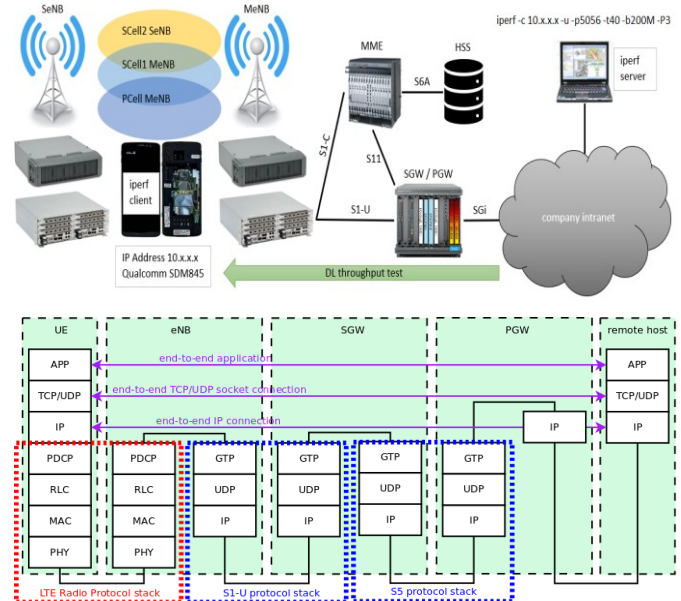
SeNB

MeNB

SCell2 SeNB

SCell1 MeNB

PCell MeNB

iperf client

IP Address 10.x.x.x
Qualcomm SDM845

MME

HSS

S6A

S1-C

S11

SGW / PGW

S1-U

SGi

iperf -c 10.x.x.x -u -p5056 -t40 -b200M -P3

iperf server

company intranet

DL throughput test

UE

eNB

SGW

PGW

remote host

APP

end-to-end application

APP

TCP/UDP

end-to-end TCP/UDP socket connection

TCP/UDP

IP

end-to-end IP connection

IP

IP

PDCP

PDCP

GTP

GTP

GTP

GTP

RLC

RLC

UDP

UDP

UDP

UDP

MAC

MAC

IP

IP

IP

IP

PHY

PHY

LTE Radio Protocol stack

S1-U protocol stack

S5 protocol stack